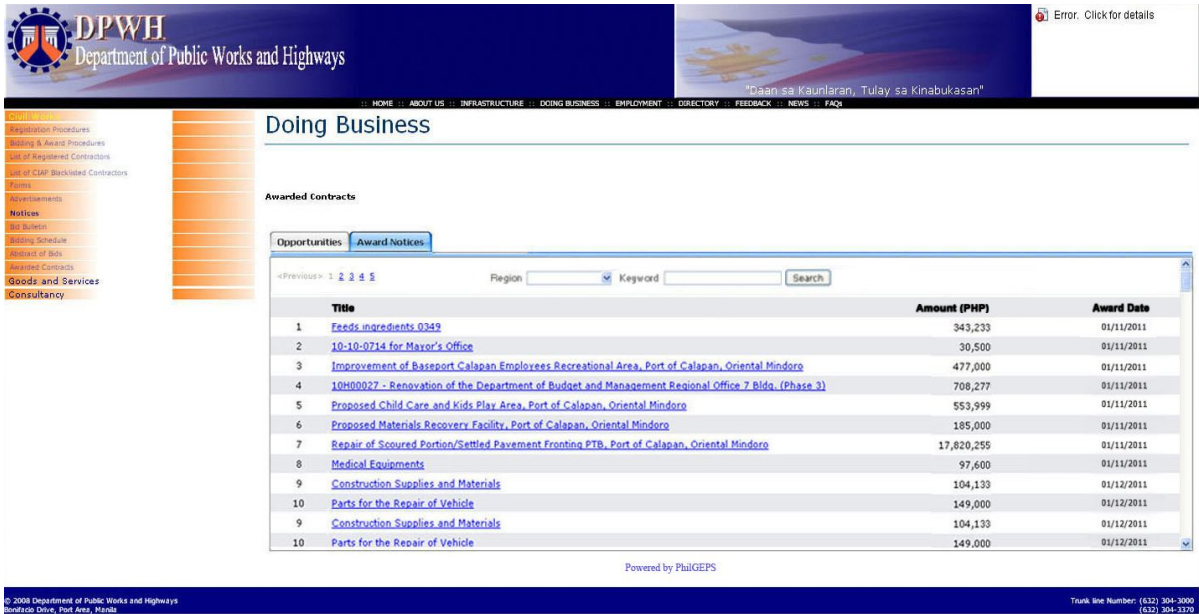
DPWH
Department of Public Works and Highways

"Daan sa Kaunlaran, Tulay sa Kinabukasan"

Error. Click for details

:: HOME :: ABOUT US :: INFRASTRUCTURE :: DOING BUSINESS :: EMPLOYMENT :: DIRECTORY :: FEEDBACK :: NEWS :: FAQs

Civil Works
Registration Procedures
Bidding & Award Procedures
List of Registered Contractors
List of CIAP Blacklisted Contractors
Forms
Advertisements
Notices
Bid Bulletin
Bidding Schedule
Abstract of Bids
Awarded Contracts
Goods and Services
Consultancy

Doing Business

Awarded Contracts

Opportunities | Award Notices

<Previous> 1 2 3 4 5 Region Keyword Search

| | Title | Amount (PHP) | Award Date |
|---|---|---|---|
| 1 | Feeds ingredients 0349 | 343,233 | 01/11/2011 |
| 2 | 10-10-0714 for Mayor's Office | 30,500 | 01/11/2011 |
| 3 | Improvement of Baseport Calapan Employees Recreational Area, Port of Calapan, Oriental Mindoro | 477,000 | 01/11/2011 |
| 4 | 10H00027 - Renovation of the Department of Budget and Management Regional Office 7 Bldg. (Phase 3) | 708,277 | 01/11/2011 |
| 5 | Proposed Child Care and Kids Play Area, Port of Calapan, Oriental Mindoro | 553,999 | 01/11/2011 |
| 6 | Proposed Materials Recovery Facility, Port of Calapan, Oriental Mindoro | 185,000 | 01/11/2011 |
| 7 | Repair of Scoured Portion/Settled Pavement Fronting PTB, Port of Calapan, Oriental Mindoro | 17,820,255 | 01/11/2011 |
| 8 | Medical Equipments | 97,600 | 01/11/2011 |
| 9 | Construction Supplies and Materials | 104,133 | 01/12/2011 |
| 10 | Parts for the Repair of Vehicle | 149,000 | 01/12/2011 |
| 9 | Construction Supplies and Materials | 104,133 | 01/12/2011 |
| 10 | Parts for the Repair of Vehicle | 149,000 | 01/12/2011 |

Powered by PhilGEPS

© 2008 Department of Public Works and Highways
Bonifacio Drive, Port Area, Manila

Trunk line Number: (632) 304-3000
(632) 304-3370